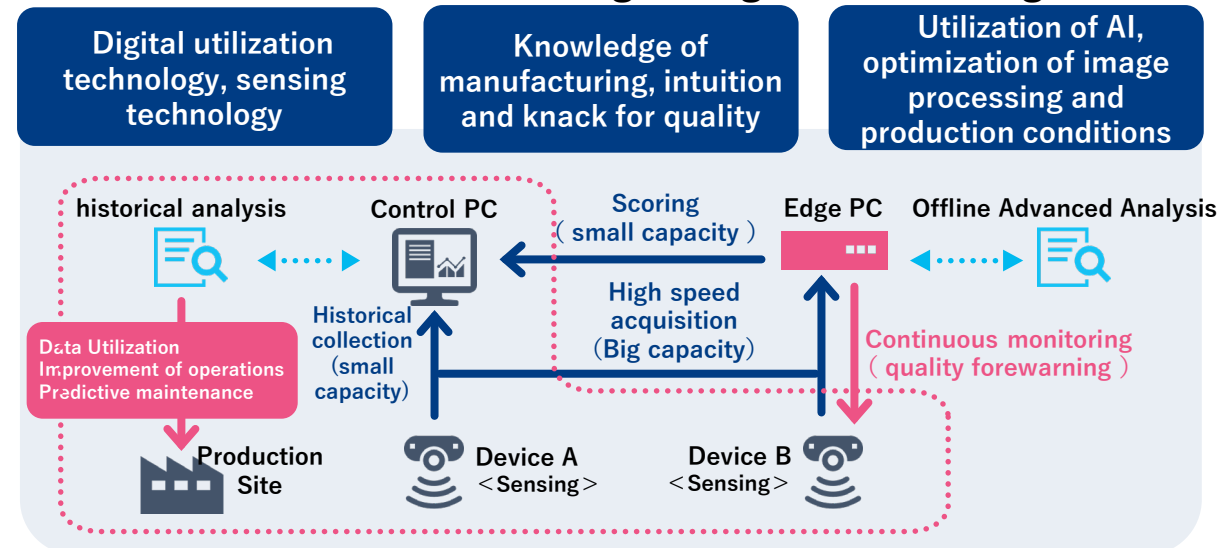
Digital utilization technology, sensing technology

Knowledge of manufacturing, intuition and knack for quality

Utilization of AI, optimization of image processing and production conditions

historical analysis

Control PC

Scoring
（small capacity）

Edge PC

Offline Advanced Analysis

Historical collection（small capacity）

High speed acquisition（Big capacity）

Continuous monitoring（quality forewarning）

Data Utilization
Improvement of operations
Predictive maintenance

Production Site

Device A
＜Sensing＞

Device B
＜Sensing＞